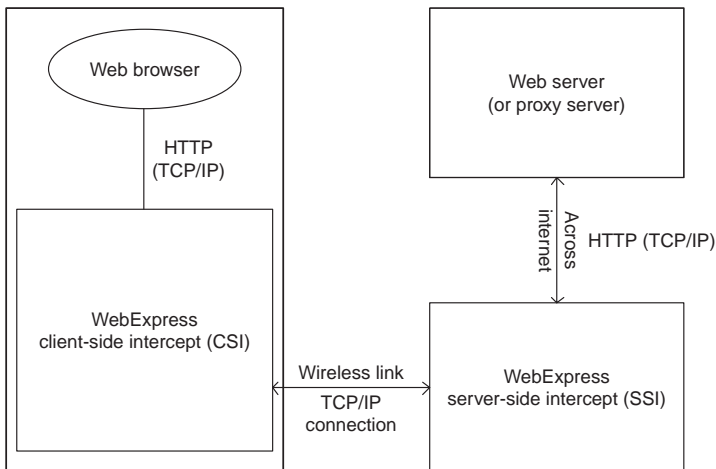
Web browser

HTTP
(TCP/IP)

WebExpress
client-side intercept (CSI)

Web server
(or proxy server)

Across internet

HTTP (TCP/IP)

Wireless link

TCP/IP
connection

WebExpress
server-side intercept (SSI)